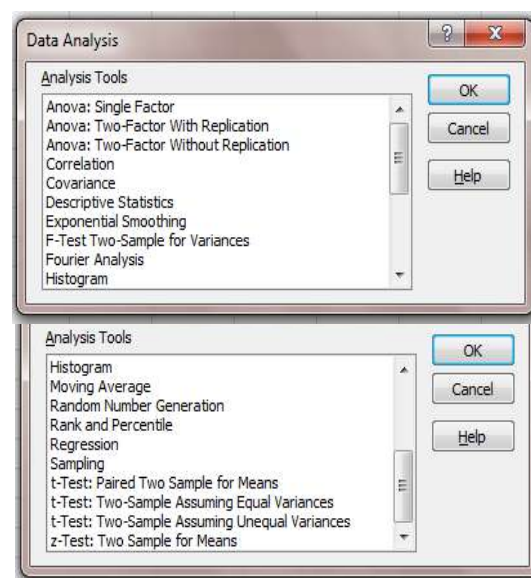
Data Analysis

?

x

Analysis Tools

Anova: Single Factor
Anova: Two-Factor With Replication
Anova: Two-Factor Without Replication
Correlation
Covariance
Descriptive Statistics
Exponential Smoothing
F-Test Two-Sample for Variances
Fourier Analysis
Histogram

OK

Cancel

Help

Analysis Tools

Histogram
Moving Average
Random Number Generation
Rank and Percentile
Regression
Sampling
t-Test: Paired Two Sample for Means
t-Test: Two-Sample Assuming Equal Variances
t-Test: Two-Sample Assuming Unequal Variances
z-Test: Two Sample for Means

OK

Cancel

Help